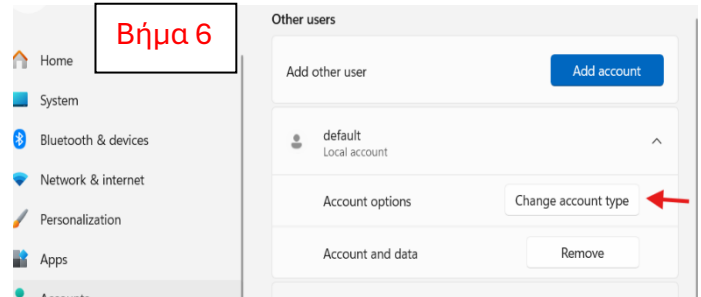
Βήμα 6

Home
System
Bluetooth & devices
Network & internet
Personalization
Apps
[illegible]

Other users

Add other user
Add account

default
Local account

Account options
Change account type

Account and data
Remove